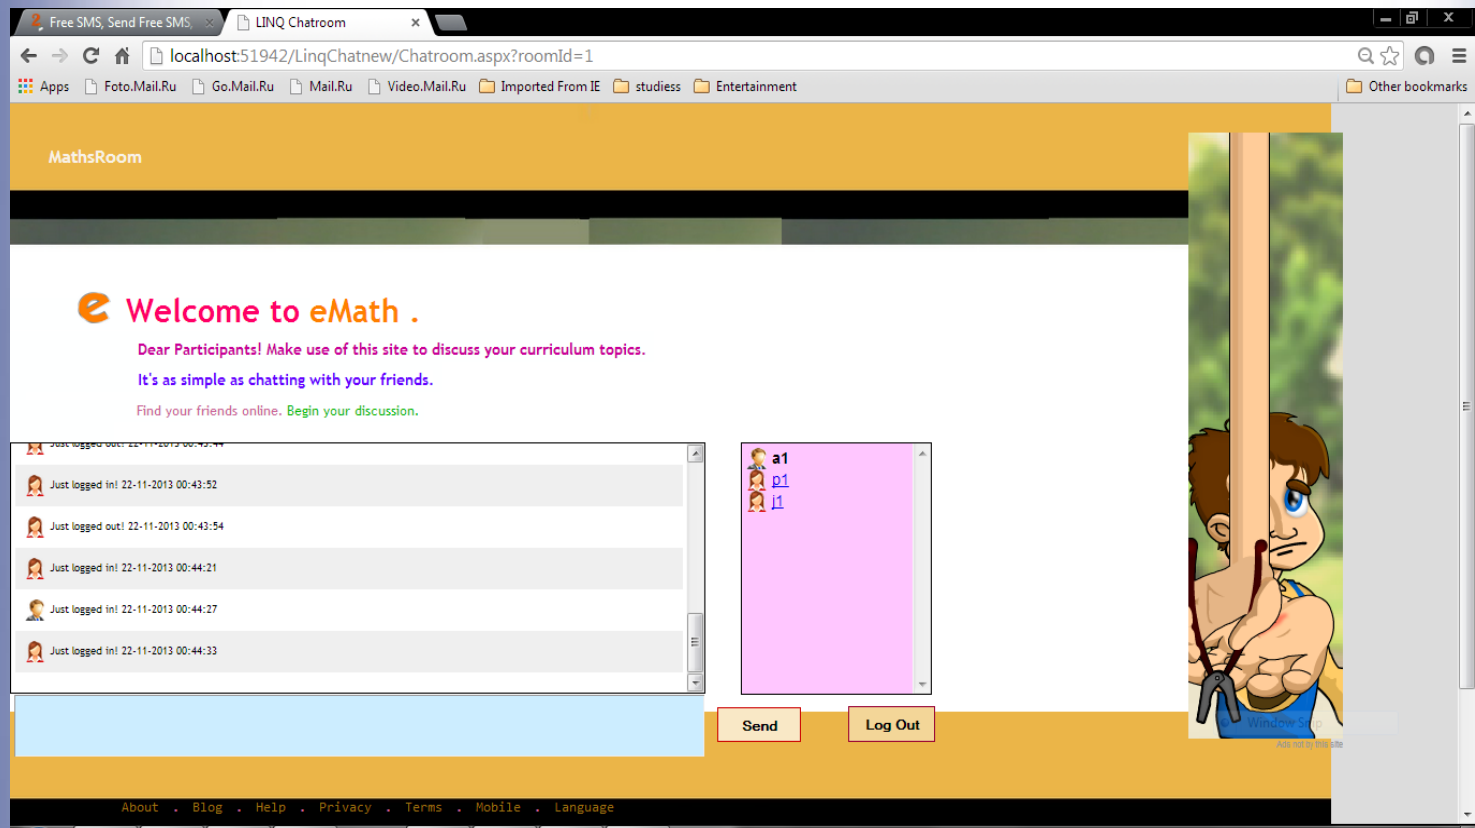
Free SMS, Send Free SMS, ×
LINQ Chatroom ×

localhost:51942/LinqChatnew/Chatroom.aspx?roomId=1

Apps Foto.Mail.Ru Go.Mail.Ru Mail.Ru Video.Mail.Ru Imported From IE studiess Entertainment Other bookmarks

MathsRoom

Welcome to eMath .

Dear Participants! Make use of this site to discuss your curriculum topics.

It's as simple as chatting with your friends.

Find your friends online. Begin your discussion.

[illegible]

Just logged in! 22-11-2013 00:43:52

Just logged out! 22-11-2013 00:43:54

Just logged in! 22-11-2013 00:44:21

Just logged in! 22-11-2013 00:44:27

Just logged in! 22-11-2013 00:44:33

a1
p1
j1

Send

Log Out

Window S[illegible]

Ads not by this site

About . Blog . Help . Privacy . Terms . Mobile . Language